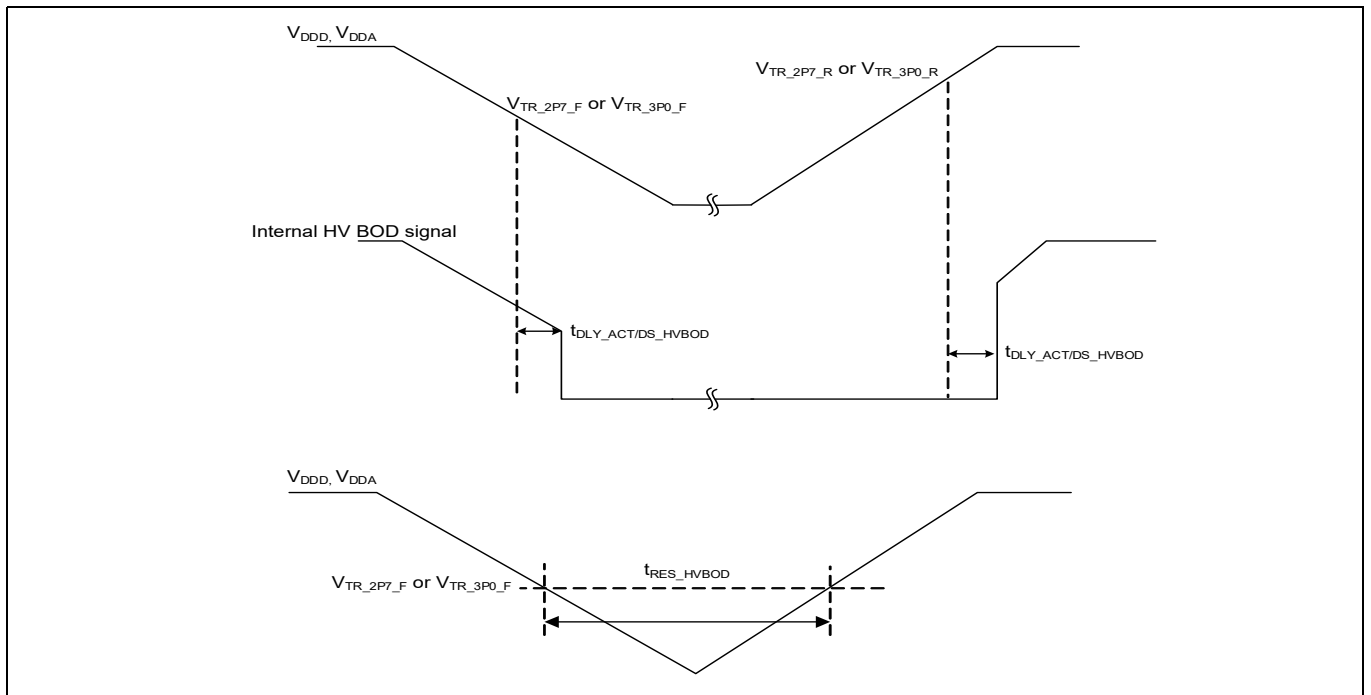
$V_{DDD}$, $V_{DDA}$

$V_{TR\_2P7\_F}$ or $V_{TR\_3P0\_F}$

$V_{TR\_2P7\_R}$ or $V_{TR\_3P0\_R}$

Internal HV BOD signal

$t_{DLY\_ACT/DS\_HVBOD}$

$t_{DLY\_ACT/DS\_HVBOD}$

$V_{DDD}$, $V_{DDA}$

$t_{RES\_HVBOD}$

$V_{TR\_2P7\_F}$ or $V_{TR\_3P0\_F}$